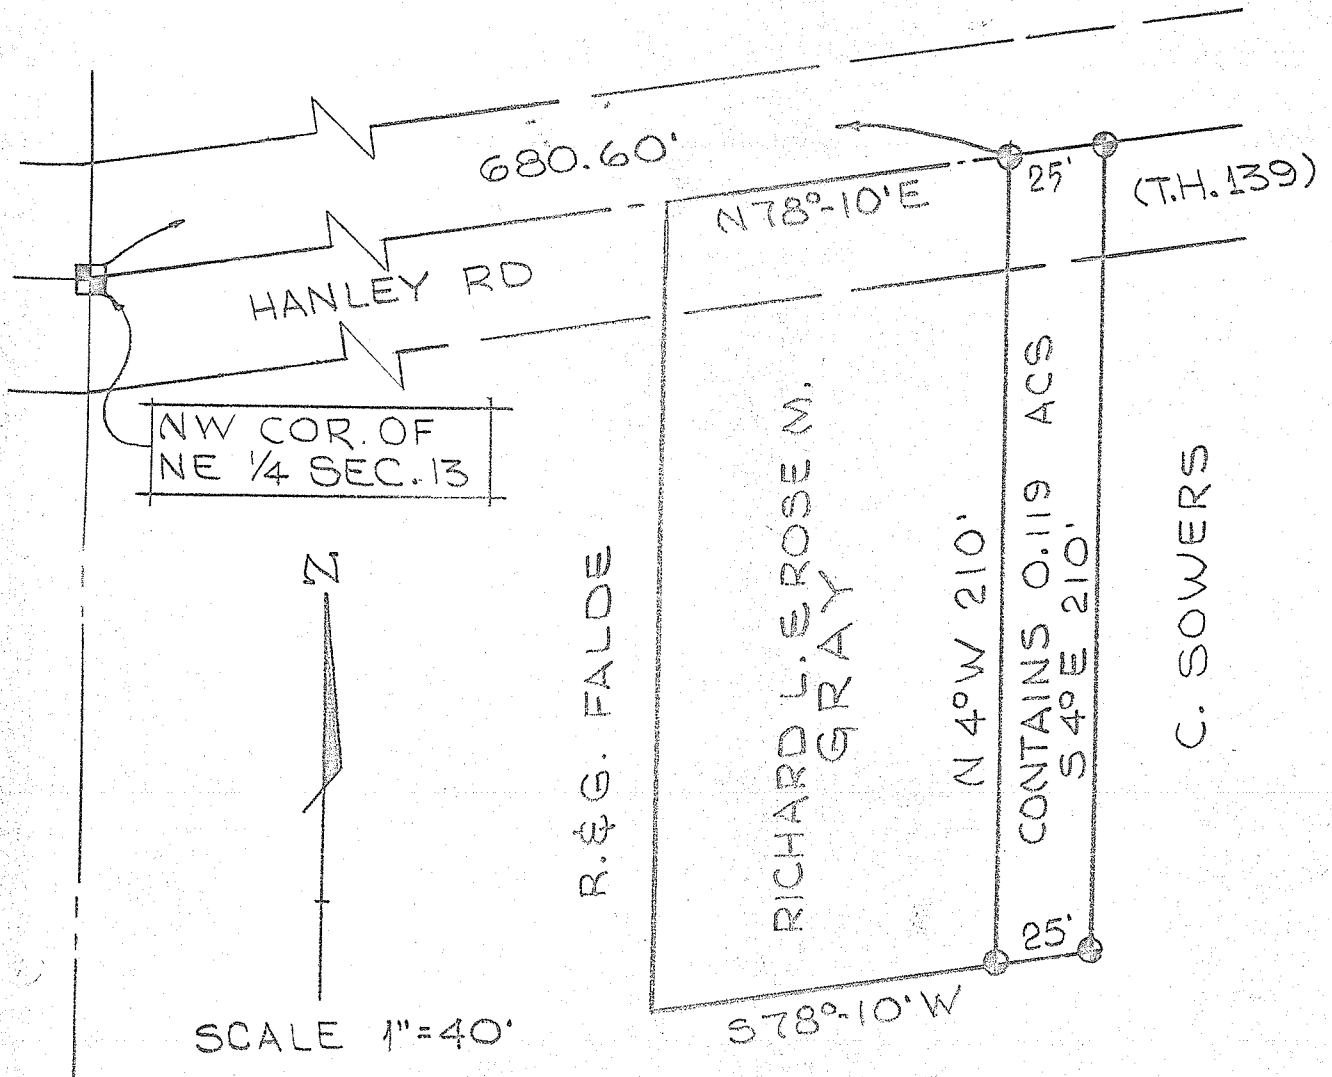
680.60'

25'

(T.H. 139)

N78°-10'E

HANLEY RD

NW COR. OF
NE 1/4 SEC. 13

N

R. & G. FALDE

RICHARD L. & ROSE M.
GRAY

N 4° W 210'

CONTAINS 0.119 ACS
S 4° E 210'

C. SOWERS

25'

S78°-10'W

SCALE 1"=40'